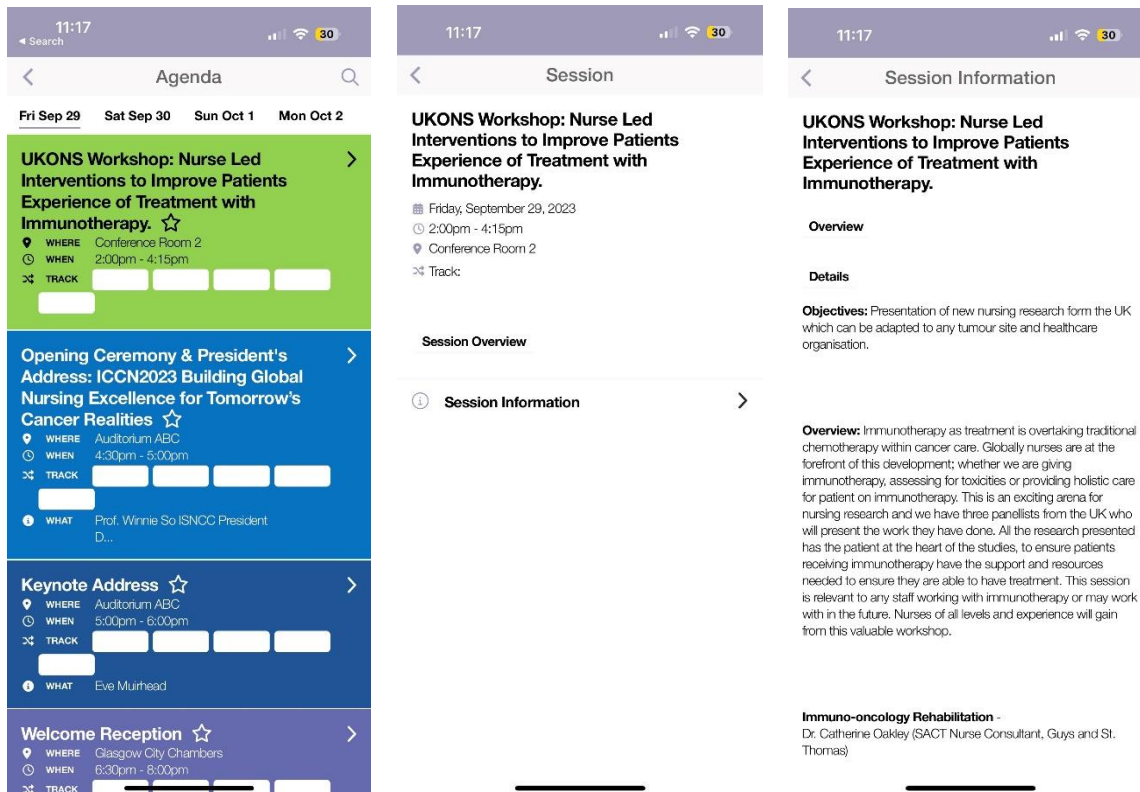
11:17
◂ Search
30

Agenda

Fri Sep 29 Sat Sep 30 Sun Oct 1 Mon Oct 2

UKONS Workshop: Nurse Led Interventions to Improve Patients Experience of Treatment with Immunotherapy.
WHERE Conference Room 2
WHEN 2:00pm - 4:15pm
TRACK

Opening Ceremony & President's Address: ICCN2023 Building Global Nursing Excellence for Tomorrow's Cancer Realities
WHERE Auditorium ABC
WHEN 4:30pm - 5:00pm
TRACK
WHAT Prof. Winnie So ISNCC President D...

Keynote Address
WHERE Auditorium ABC
WHEN 5:00pm - 6:00pm
TRACK
WHAT Eve Muirhead

Welcome Reception
WHERE Glasgow City Chambers
WHEN 6:30pm - 8:00pm
TRACK

11:17
30

Session

UKONS Workshop: Nurse Led Interventions to Improve Patients Experience of Treatment with Immunotherapy.
Friday, September 29, 2023
2:00pm - 4:15pm
Conference Room 2
Track:

Session Overview

Session Information

11:17
30

Session Information

UKONS Workshop: Nurse Led Interventions to Improve Patients Experience of Treatment with Immunotherapy.

Overview

Details

Objectives: Presentation of new nursing research form the UK which can be adapted to any tumour site and healthcare organisation.

Overview: Immunotherapy as treatment is overtaking traditional chemotherapy within cancer care. Globally nurses are at the forefront of this development; whether we are giving immunotherapy, assessing for toxicities or providing holistic care for patient on immunotherapy. This is an exciting arena for nursing research and we have three panellists from the UK who will present the work they have done. All the research presented has the patient at the heart of the studies, to ensure patients receiving immunotherapy have the support and resources needed to ensure they are able to have treatment. This session is relevant to any staff working with immunotherapy or may work with in the future. Nurses of all levels and experience will gain from this valuable workshop.

Immuno-oncology Rehabilitation - Dr. Catherine Oakley (SACT Nurse Consultant, Guys and St. Thomas)